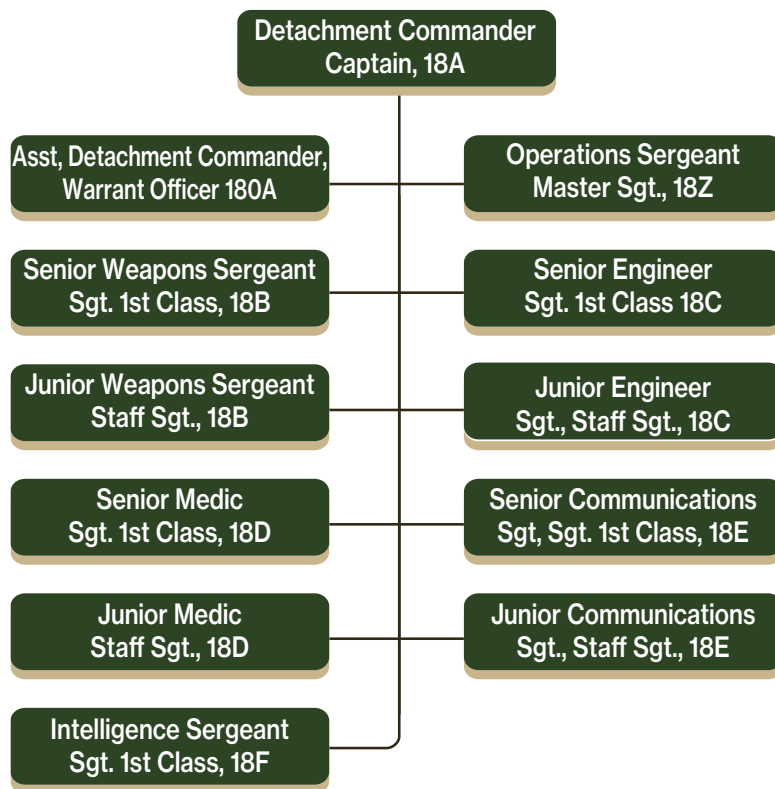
Detachment Commander
Captain, 18A

Asst, Detachment Commander,
Warrant Officer 180A

Operations Sergeant
Master Sgt., 18Z

Senior Weapons Sergeant
Sgt. 1st Class, 18B

Senior Engineer
Sgt. 1st Class 18C

Junior Weapons Sergeant
Staff Sgt., 18B

Junior Engineer
Sgt., Staff Sgt., 18C

Senior Medic
Sgt. 1st Class, 18D

Senior Communications
Sgt, Sgt. 1st Class, 18E

Junior Medic
Staff Sgt., 18D

Junior Communications
Sgt., Staff Sgt., 18E

Intelligence Sergeant
Sgt. 1st Class, 18F